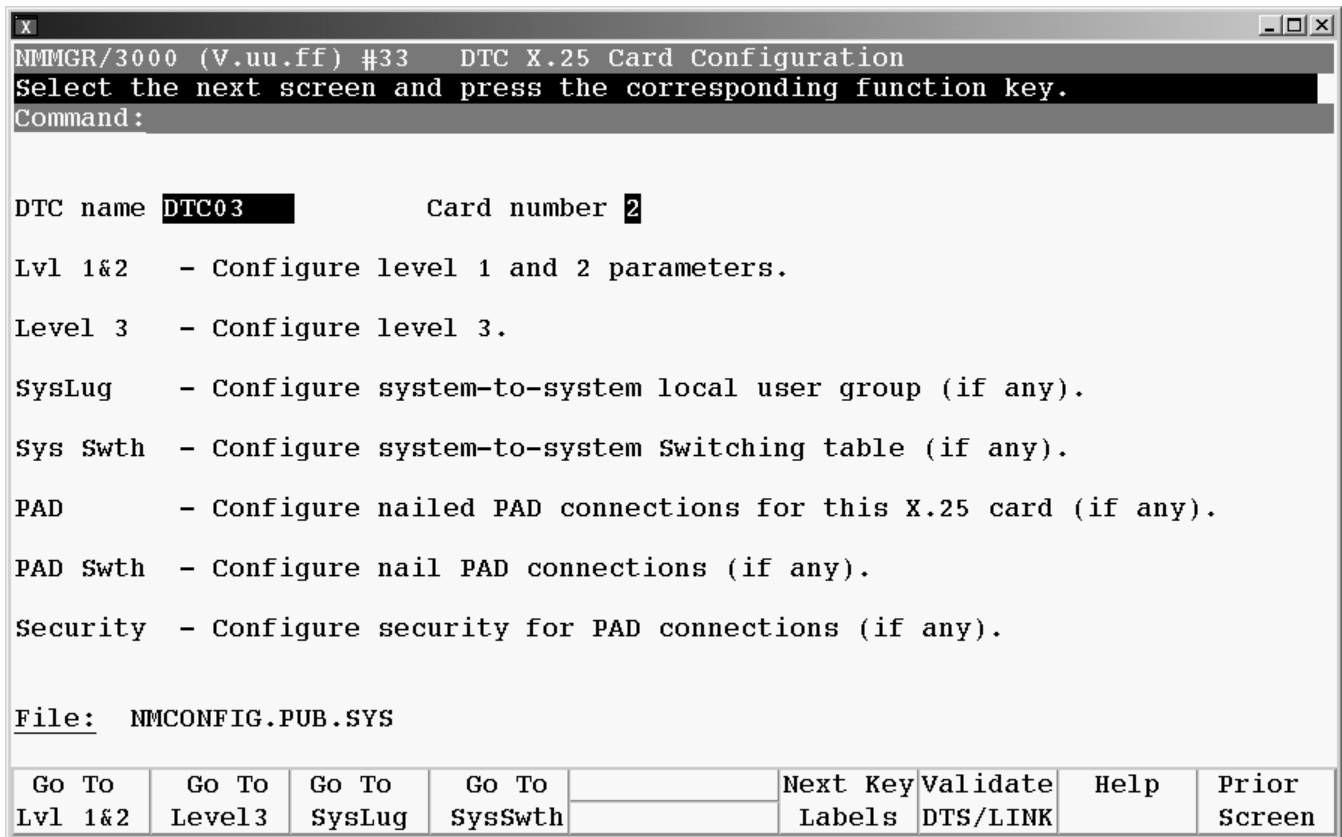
X

NMMGR/3000 (V.uu.ff) #33 DTC X.25 Card Configuration
Select the next screen and press the corresponding function key.
Command:

DTC name DTC03 Card number 2

Lvl 1&2 - Configure level 1 and 2 parameters.

Level 3 - Configure level 3.

SysLug - Configure system-to-system local user group (if any).

Sys Swth - Configure system-to-system Switching table (if any).

PAD - Configure nailed PAD connections for this X.25 card (if any).

PAD Swth - Configure nail PAD connections (if any).

Security - Configure security for PAD connections (if any).

File: NMCONFIG.PUB.SYS

| Go To Lvl 1&2 | Go To Level3 | Go To SysLug | Go To SysSwth | | Next Key Labels | Validate DTS/LINK | Help | Prior Screen |
|---|---|---|---|---|---|---|---|---|